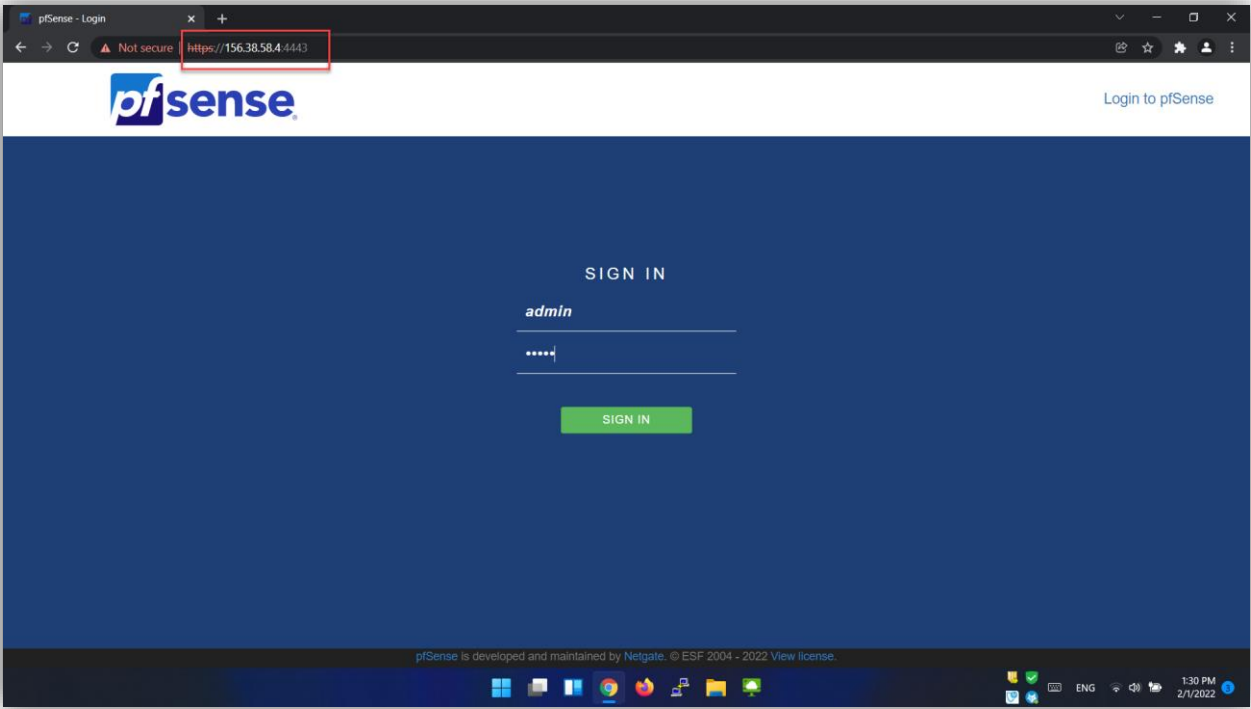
pfSense - Login

Not secure | https://156.38.58.4:4443

pfsense

Login to pfSense

SIGN IN

admin

•••••

SIGN IN

pfSense is developed and maintained by Netgate. © ESF 2004 - 2022 View license.

ENG

1:30 PM
2/1/2022